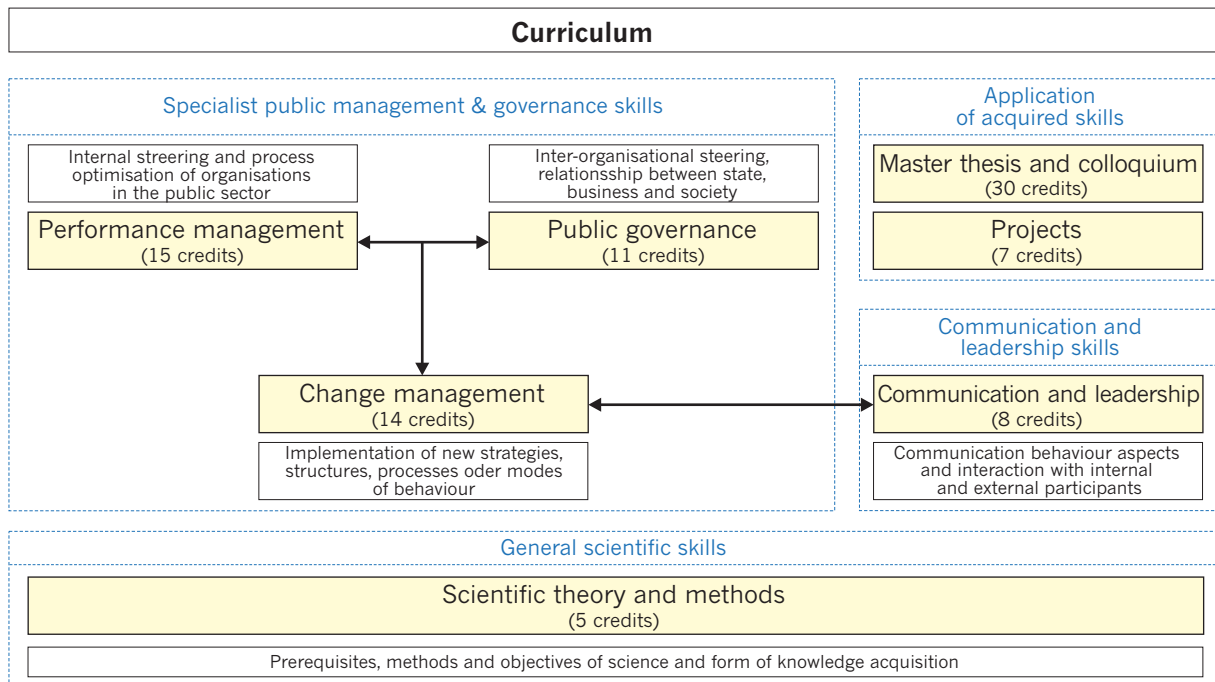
Curriculum

Specialist public management & governance skills

Internal steering and process optimisation of organisations in the public sector

Performance management
(15 credits)

Inter-organisational steering, relationsship between state, business and society

Public governance
(11 credits)

Change management
(14 credits)

Implementation of new strategies, structures, processes oder modes of behaviour

Application of acquired skills

Master thesis and colloquium
(30 credits)

Projects
(7 credits)

Communication and leadership skills

Communication and leadership
(8 credits)

Communication behaviour aspects and interaction with internal and external participants

General scientific skills

Scientific theory and methods
(5 credits)

Prerequisites, methods and objectives of science and form of knowledge acquisition